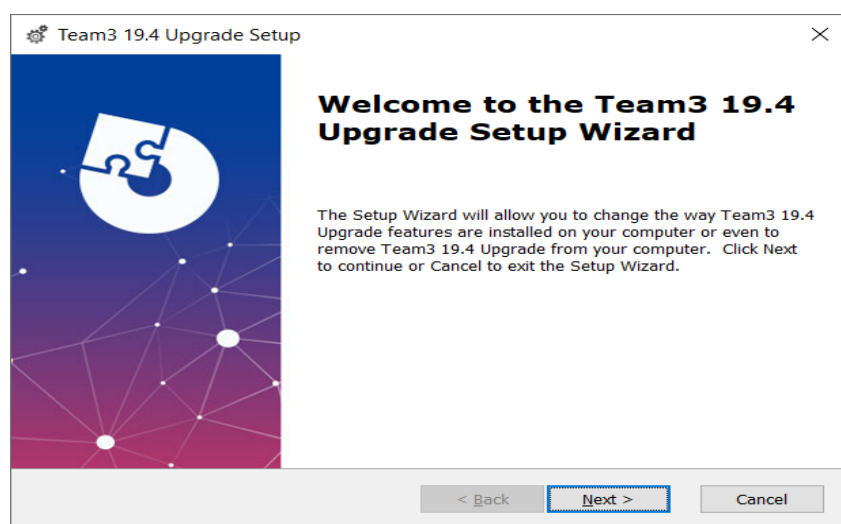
Team3 19.4 Upgrade Setup

Welcome to the Team3 19.4 Upgrade Setup Wizard

The Setup Wizard will allow you to change the way Team3 19.4 Upgrade features are installed on your computer or even to remove Team3 19.4 Upgrade from your computer. Click Next to continue or Cancel to exit the Setup Wizard.

< Back
Next >
Cancel